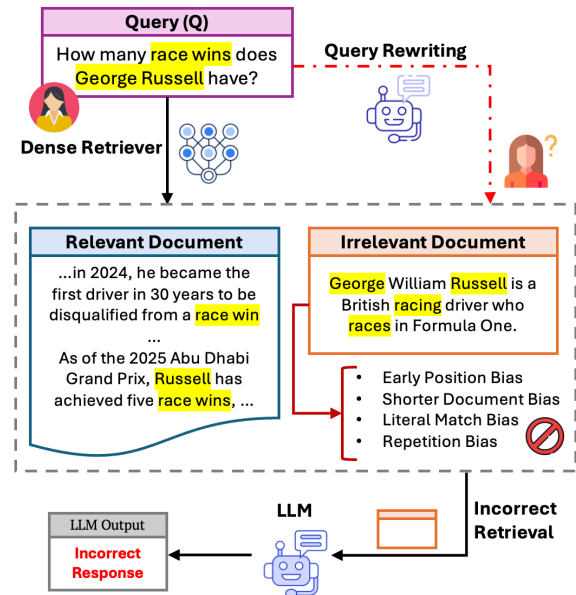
Query (Q)

How many race wins does George Russell have?

Query Rewriting

Dense Retriever

Relevant Document

...in 2024, he became the first driver in 30 years to be disqualified from a race win
...
As of the 2025 Abu Dhabi Grand Prix, Russell has achieved five race wins, ...

Irrelevant Document

George William Russell is a British racing driver who races in Formula One.

- Early Position Bias
- Shorter Document Bias
- Literal Match Bias
- Repetition Bias

LLM Output

Incorrect Response

LLM

Incorrect Retrieval